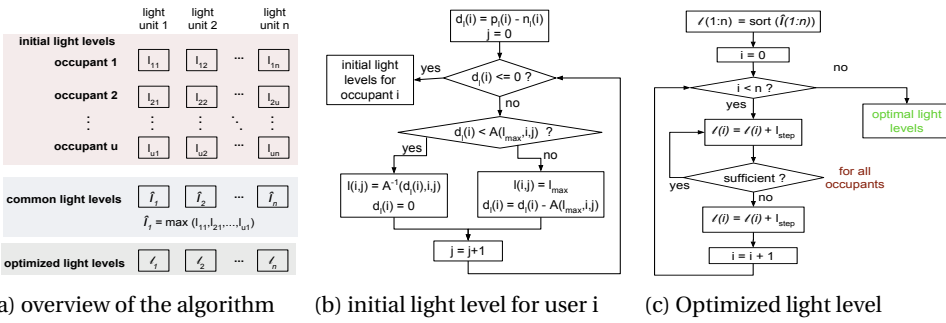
light unit 1 light unit 2 light unit n

initial light levels

occupant 1 $l_{11}$ $l_{12}$ ... $l_{1n}$

occupant 2 $l_{21}$ $l_{22}$ ... $l_{2u}$

occupant u $l_{u1}$ $l_{u2}$ ... $l_{un}$

common light levels $\hat{l}_1$ $\hat{l}_2$ ... $\hat{l}_n$

$\hat{l}_1 = \max(l_{11}, l_{21}, \ldots, l_{u1})$

optimized light levels $\ell_1$ $\ell_2$ ... $\ell_n$

a) overview of the algorithm

$d_i(i) = p_i(i) - n_i(i)$
$j = 0$

$d_i(i) <= 0$ ?

yes

initial light levels for occupant i

no

$d_i(i) < A(l_{max}, i, j)$ ?

yes

no

$l(i,j) = A^{-1}(d_i(i), i, j)$
$d_i(i) = 0$

$l(i,j) = l_{max}$
$d_i(i) = d_i(i) - A(l_{max}, i, j)$

$j = j+1$

(b) initial light level for user i

$\ell(1{:}n) = \text{sort}(\hat{l}(1{:}n))$

$i = 0$

$i < n$ ?

no

optimal light levels

yes

$\ell(i) = \ell(i) + l_{step}$

sufficient ?

for all occupants

yes

no

$\ell(i) = \ell(i) + l_{step}$

$i = i + 1$

(c) Optimized light level